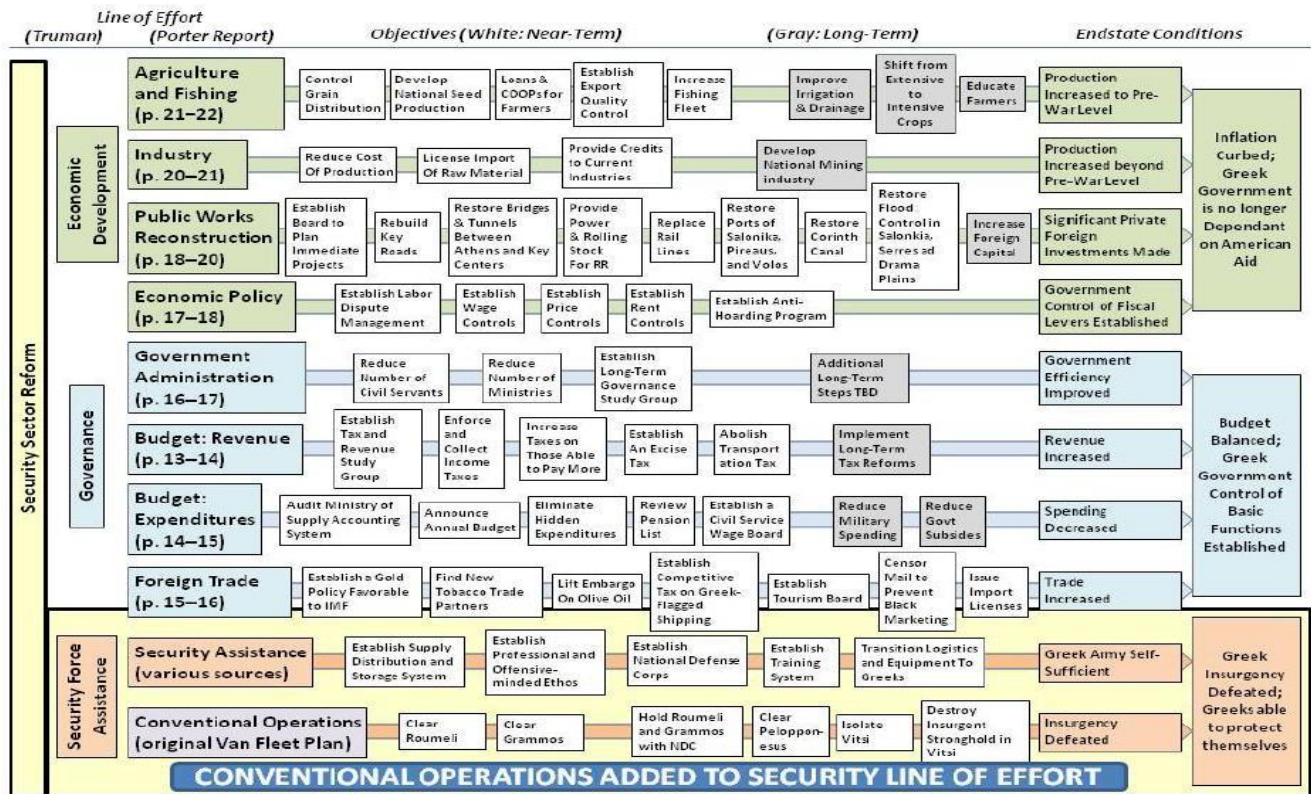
(Truman) Line of Effort (Porter Report) Objectives (White: Near-Term) (Gray: Long-Term) Endstate Conditions

Security Sector Reform

Economic Development

Agriculture and Fishing (p. 21–22)
Control Grain Distribution
Develop National Seed Production
Loans & COOPs for Farmers
Establish Export Quality Control
Increase Fishing Fleet
Improve Irrigation & Drainage
Shift from Extensive to Intensive Crops
Educate Farmers
Production Increased to Pre-War Level

Industry (p. 20–21)
Reduce Cost Of Production
License Import Of Raw Material
Provide Credits to Current Industries
Develop National Mining industry
Production Increased beyond Pre-War Level

Public Works Reconstruction (p. 18–20)
Establish Board to Plan Immediate Projects
Rebuild Key Roads
Restore Bridges & Tunnels Between Athens and Key Centers
Provide Power & Rolling Stock For RR
Replace Rail Lines
Restore Ports of Salonika, Pireaus, and Volos
Restore Corinth Canal
Restore Flood Control in Salonkia, Serres ad Drama Plains
Increase Foreign Capital
Significant Private Foreign Investments Made

Economic Policy (p. 17–18)
Establish Labor Dispute Management
Establish Wage Controls
Establish Price Controls
Establish Rent Controls
Establish Anti-Hoarding Program
Government Control of Fiscal Levers Established

Inflation Curbed; Greek Government is no longer Dependant on American Aid

Governance

Government Administration (p. 16–17)
Reduce Number of Civil Servants
Reduce Number of Ministries
Establish Long-Term Governance Study Group
Additional Long-Term Steps TBD
Government Efficiency Improved

Budget: Revenue (p. 13–14)
Establish Tax and Revenue Study Group
Enforce and Collect Income Taxes
Increase Taxes on Those Able to Pay More
Establish An Excise Tax
Abolish Transportation Tax
Implement Long-Term Tax Reforms
Revenue Increased

Budget: Expenditures (p. 14–15)
Audit Ministry of Supply Accounting System
Announce Annual Budget
Eliminate Hidden Expenditures
Review Pension List
Establish a Civil Service Wage Board
Reduce Military Spending
Reduce Govt Subsides
Spending Decreased

Foreign Trade (p. 15–16)
Establish a Gold Policy Favorable to IMF
Find New Tobacco Trade Partners
Lift Embargo On Olive Oil
Establish Competitive Tax on Greek-Flagged Shipping
Establish Tourism Board
Censor Mail to Prevent Black Marketing
Issue Import Licenses
Trade Increased

Budget Balanced; Greek Government Control of Basic Functions Established

Security Force Assistance

Security Assistance (various sources)
Establish Supply Distribution and Storage System
Establish Professional and Offensive-minded Ethos
Establish National Defense Corps
Establish Training System
Transition Logistics and Equipment To Greeks
Greek Army Self-Sufficient

Conventional Operations (original Van Fleet Plan)
Clear Roumeli
Clear Grammos
Hold Roumeli and Grammos with NDC
Clear Peloppon-esus
Isolate Vitsi
Destroy Insurgent Stronghold in Vitsi
Insurgency Defeated

Greek Insurgency Defeated; Greeks able to protect themselves

CONVENTIONAL OPERATIONS ADDED TO SECURITY LINE OF EFFORT